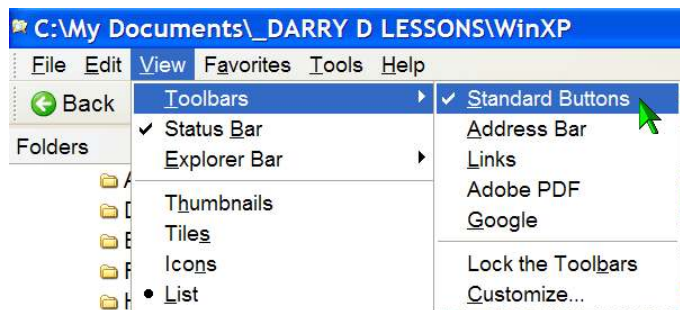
C:\My Documents\_DARRY D LESSONS\WinXP

File Edit View Favorites Tools Help

Back

Folders

Toolbars
✔ Status Bar
Explorer Bar

Thumbnails
Tiles
Icons
• List

✔ Standard Buttons
Address Bar
Links
Adobe PDF
Google

Lock the Toolbars
Customize...